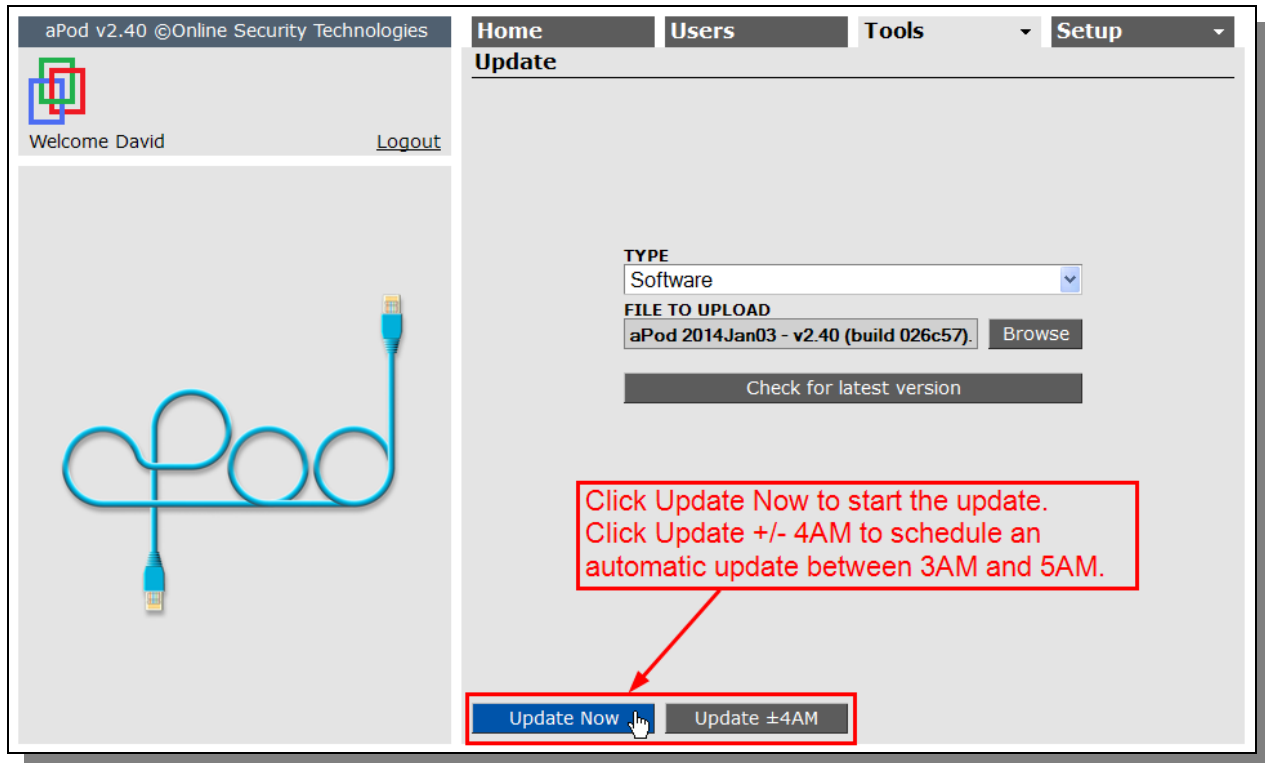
aPod v2.40 ©Online Security Technologies

Welcome David Logout

Home Users Tools Setup

Update

TYPE
Software

FILE TO UPLOAD
aPod 2014Jan03 - v2.40 (build 026c57). Browse

Check for latest version

Click Update Now to start the update.
Click Update +/- 4AM to schedule an automatic update between 3AM and 5AM.

Update Now Update ±4AM